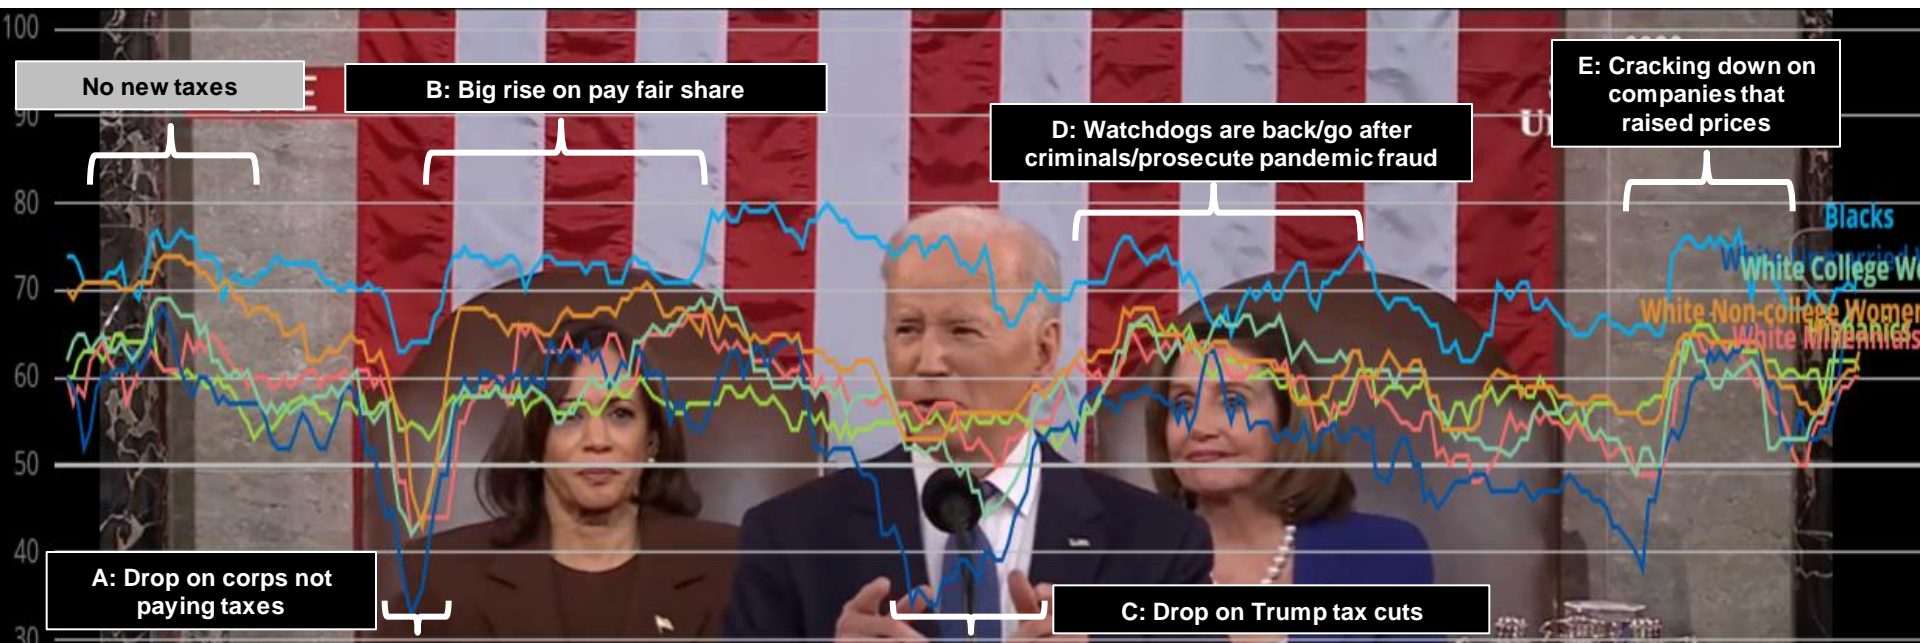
100
90
80
70
60
50
40
30

No new taxes

B: Big rise on pay fair share

D: Watchdogs are back/go after criminals/prosecute pandemic fraud

E: Cracking down on companies that raised prices

Blacks
White College W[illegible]
White Non-college Women
White Millennials

A: Drop on corps not paying taxes

C: Drop on Trump tax cuts